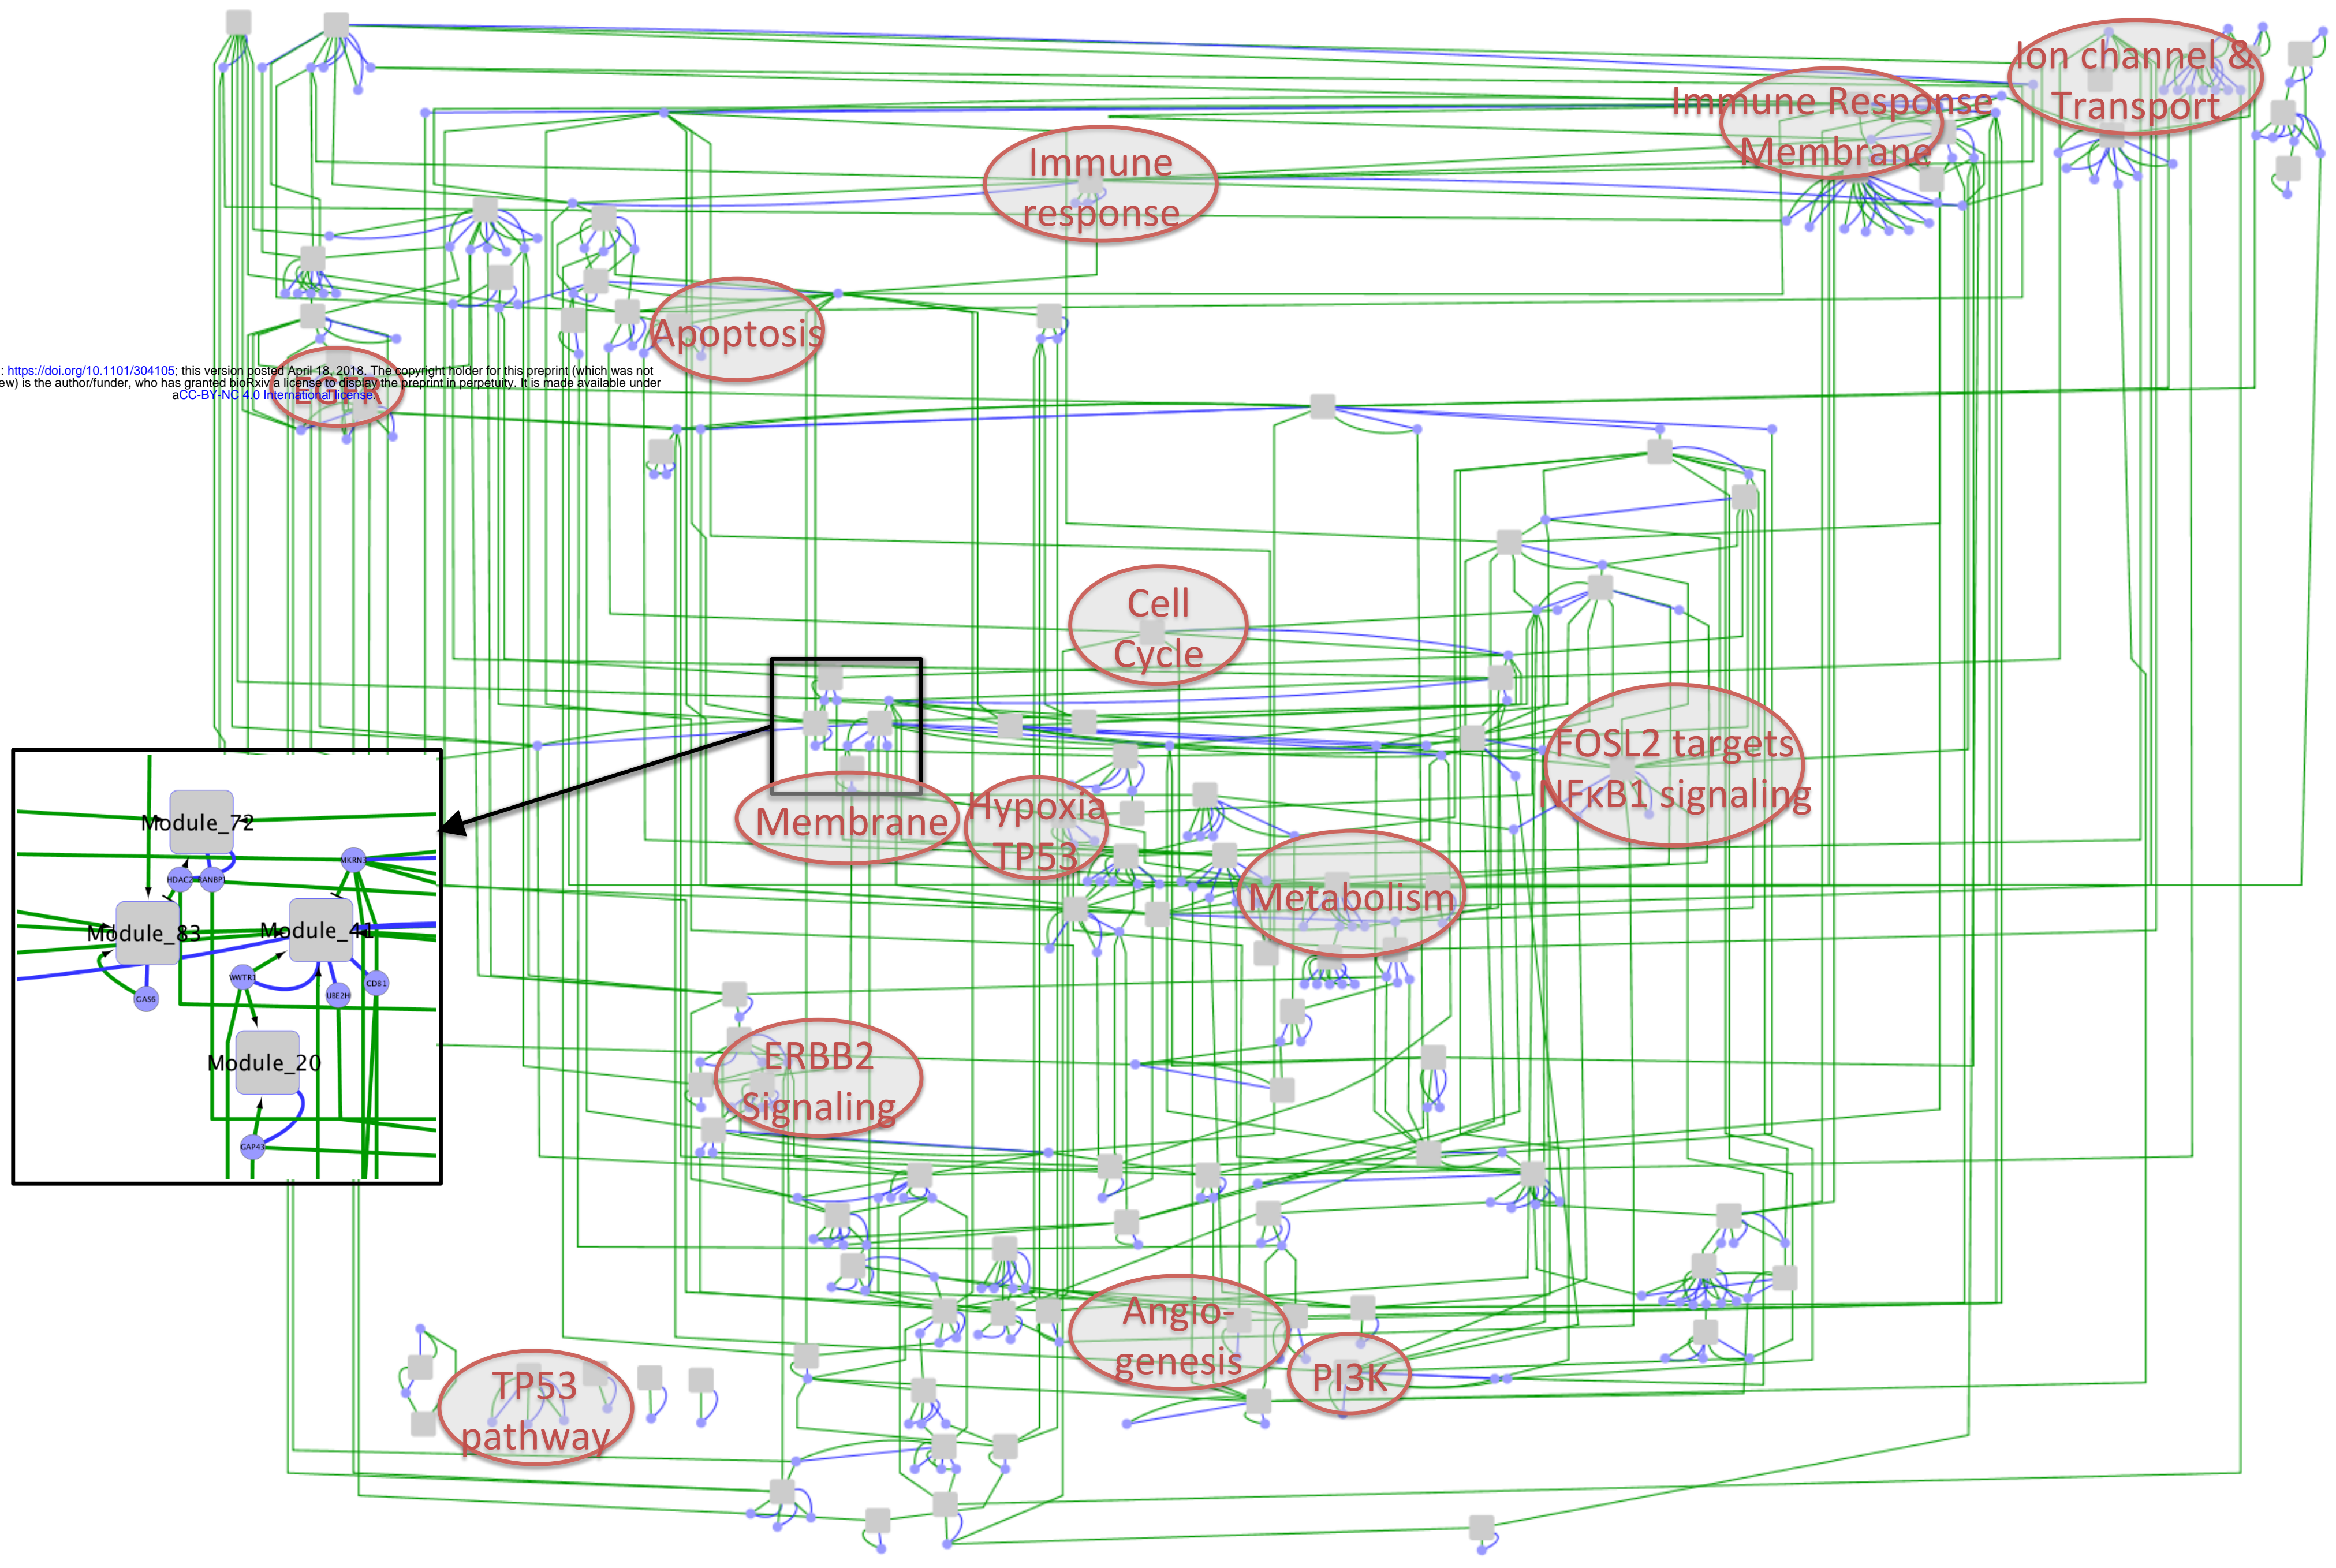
: https://doi.org/10.1101/304105; this version posted April 18, 2018. The copyright holder for this preprint (which was not
ew) is the author/funder, who has granted bioRxiv a license to display the preprint in perpetuity. It is made available under
aCC-BY-NC 4.0 International license.

Ion channel & Transport

Immune Response Membrane

Immune response

Apoptosis

E2F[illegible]

Cell Cycle

FOSL2 targets NFκB1 signaling

Membrane

Hypoxia TP53

Metabolism

ERBB2 Signaling

Angio-genesis

PI3K

TP53 pathway

Module_72

MKRN

HDAC2

RANBP1

Module_83

Module_41

WWTR1

CD81

UBE2H

CAS6

Module_20

GAP43